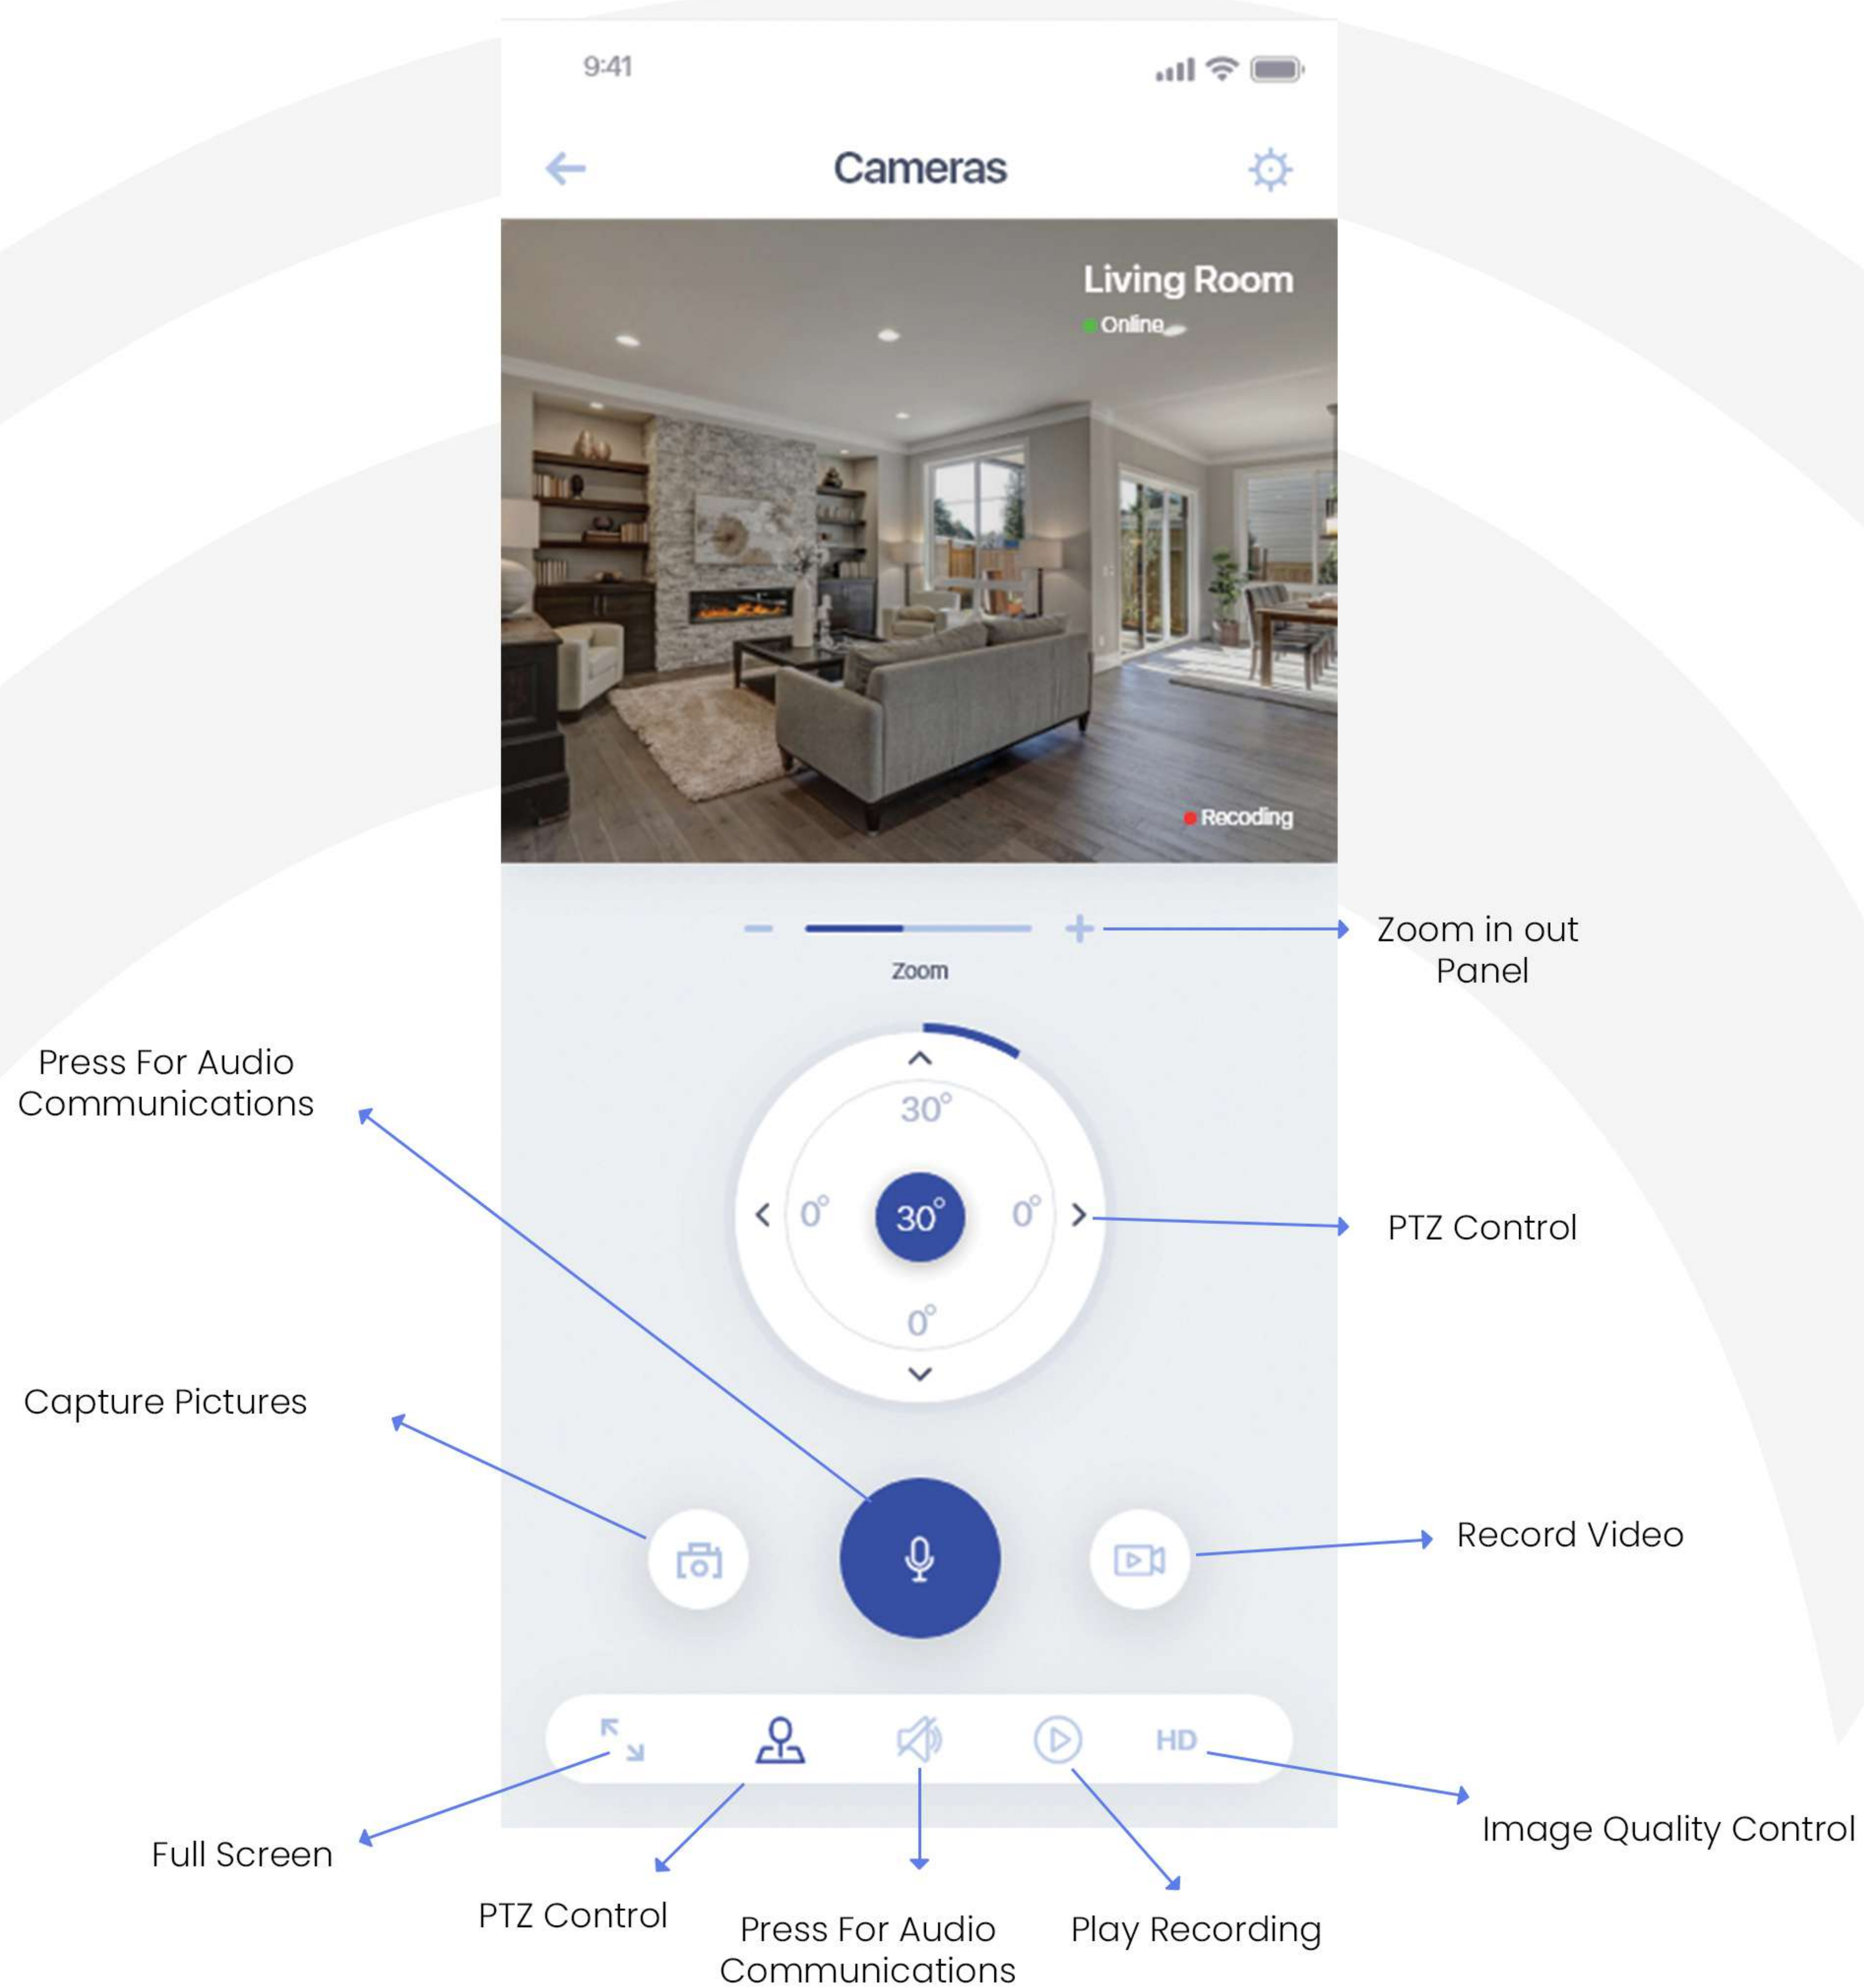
9:41

Cameras

Living Room
Online

Recoding

Zoom

Zoom in out Panel

30°
0°
30°
0°
0°

Press For Audio Communications

PTZ Control

Capture Pictures

Record Video

HD

Full Screen

PTZ Control

Press For Audio Communications

Play Recording

Image Quality Control